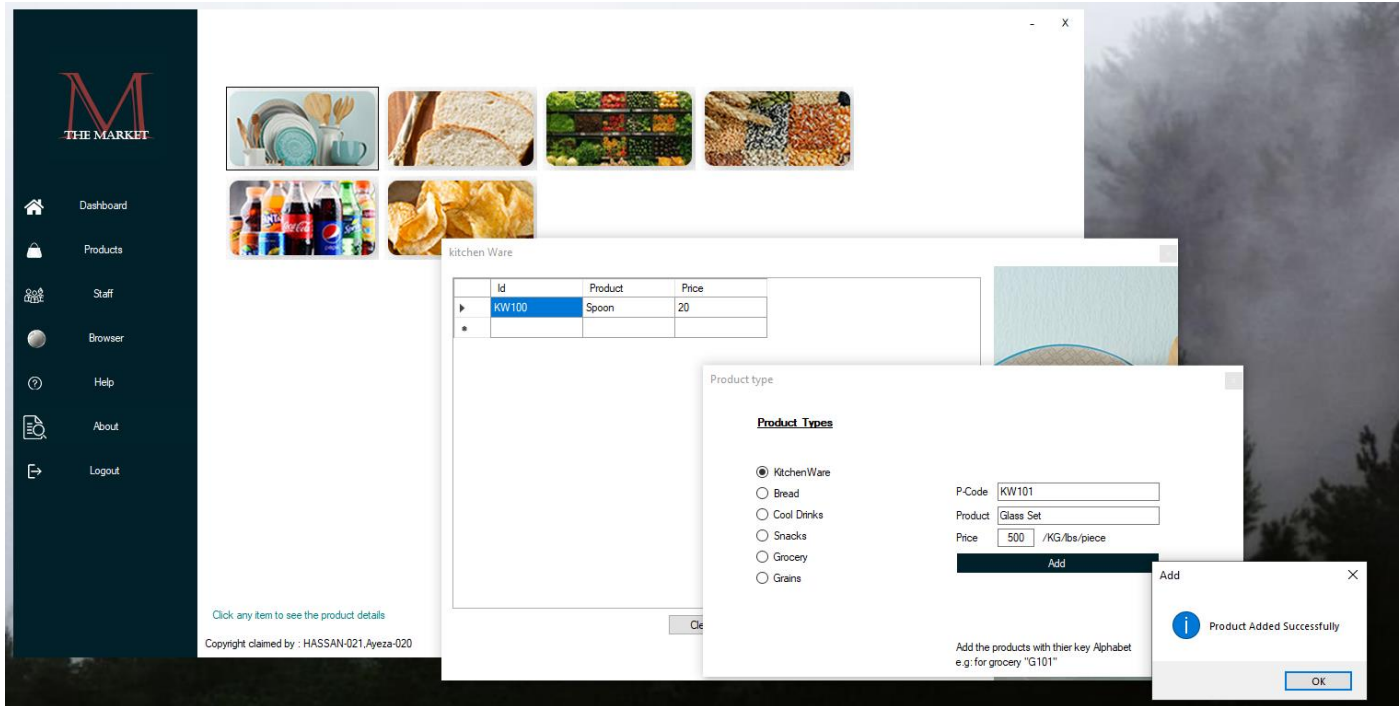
- X

M
THE MARKET

Dashboard

Products

Staff

Browser

Help

About

Logout

Click any item to see the product details

Copyright claimed by : HASSAN-021,Ayeza-020

kitchen Ware

| | Id | Product | Price |
|---|---|---|---|
| ▸ | KW100 | Spoon | 20 |
| * | | | |

Cle

Product type

Product Types

KitchenWare
Bread
Cool Drinks
Snacks
Grocery
Grains

P-Code KW101
Product Glass Set
Price 500 /KG/lbs/piece

Add

Add the products with thier key Alphabet e.g: for grocery "G101"

Add

Product Added Successfully

OK